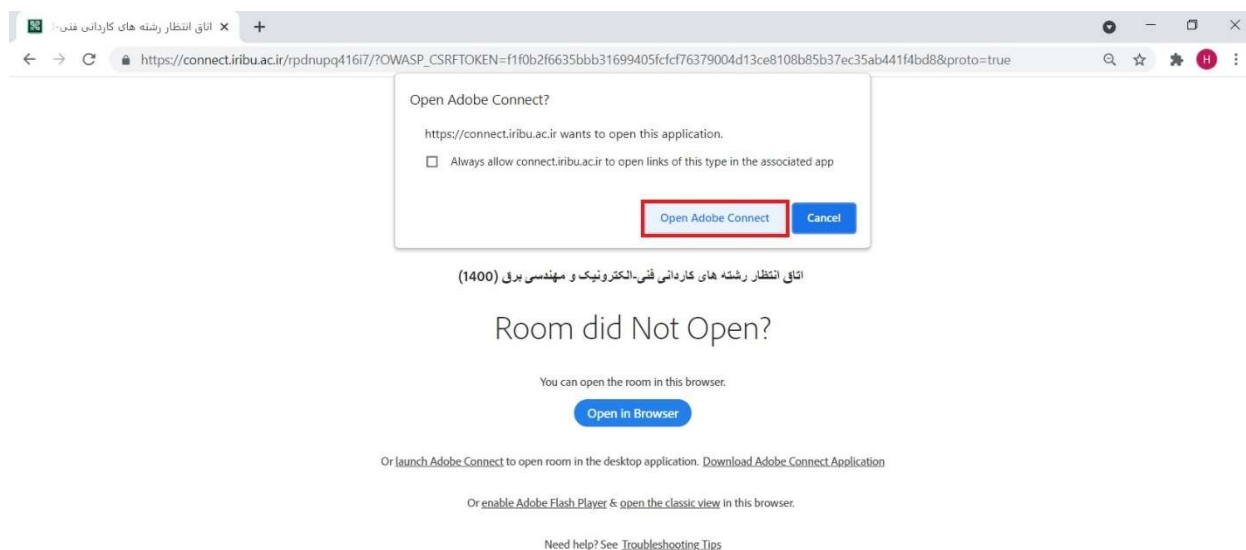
اتاق انتظار رشته های کاردانی فنی-
https://connect.iribu.ac.ir/rpdnupq416i7/?OWASP_CSRFTOKEN=f1f0b2f6635bbb31699405fcfcf76379004d13ce8108b85b37ec35ab441f4bd8&proto=true

H

Open Adobe Connect?

https://connect.iribu.ac.ir wants to open this application.

Always allow connect.iribu.ac.ir to open links of this type in the associated app

Open Adobe Connect

Cancel

اتاق انتظار رشته های کاردانی فنی-الکترونیک و مهندسی برق (1400)

Room did Not Open?

You can open the room in this browser.

Open in Browser

Or launch Adobe Connect to open room in the desktop application. Download Adobe Connect Application

Or enable Adobe Flash Player & open the classic view in this browser.

Need help? See Troubleshooting Tips